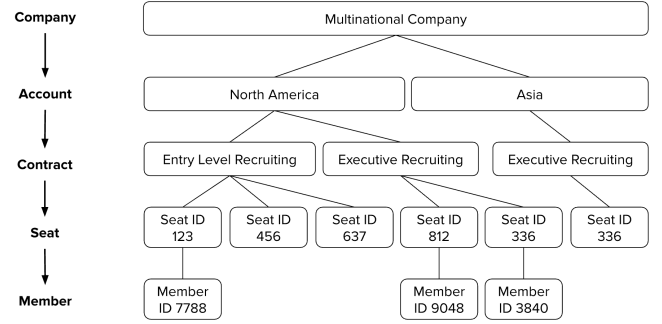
Company

Account

Contract

Seat

Member

Multinational Company

North America

Asia

Entry Level Recruiting

Executive Recruiting

Executive Recruiting

Seat ID 123

Seat ID 456

Seat ID 637

Seat ID 812

Seat ID 336

Seat ID 336

Member ID 7788

Member ID 9048

Member ID 3840